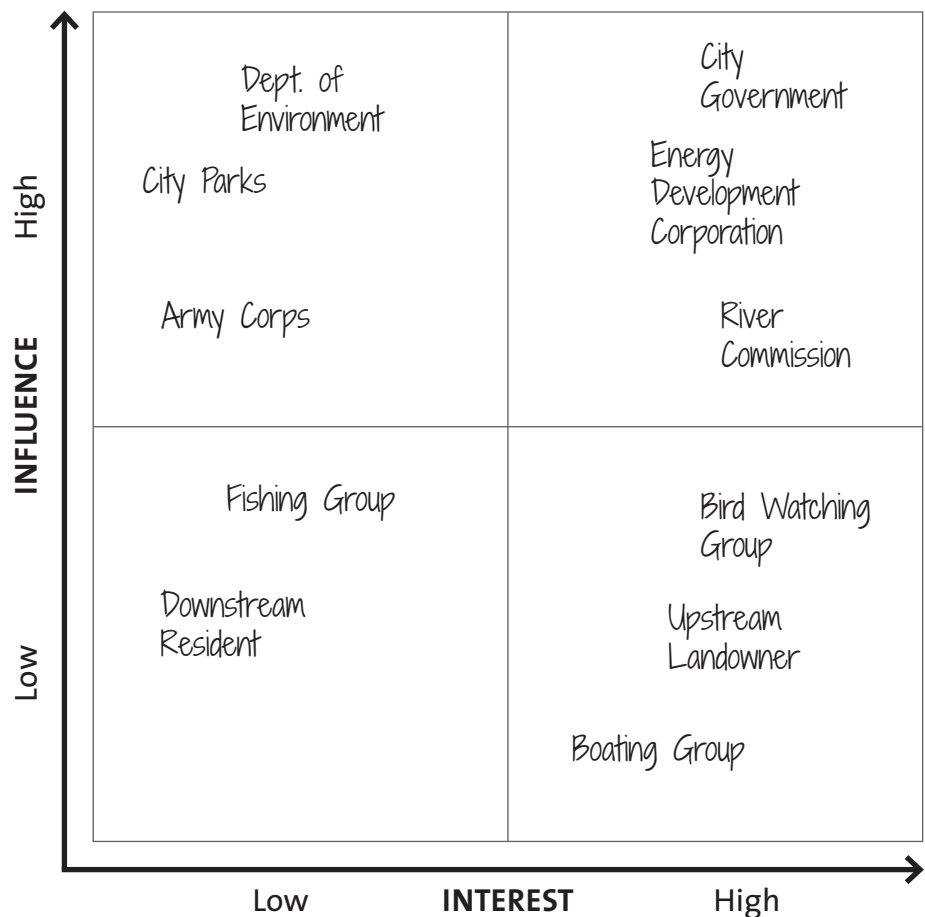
High

INFLUENCE

Low

Dept. of Environment

City Parks

Army Corps

City Government

Energy Development Corporation

River Commission

Fishing Group

Downstream Resident

Bird Watching Group

Upstream Landowner

Boating Group

Low INTEREST High